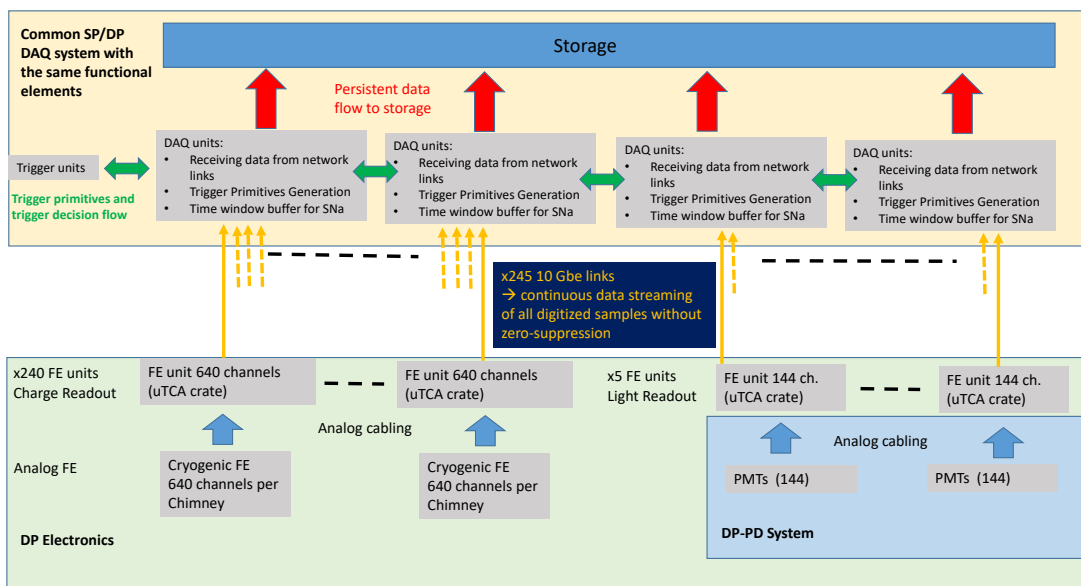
Common SP/DP DAQ system with the same functional elements

Storage

Persistent data flow to storage

Trigger units

Trigger primitives and trigger decision flow

DAQ units:
• Receiving data from network links
• Trigger Primitives Generation
• Time window buffer for SNa

DAQ units:
• Receiving data from network links
• Trigger Primitives Generation
• Time window buffer for SNa

DAQ units:
• Receiving data from network links
• Trigger Primitives Generation
• Time window buffer for SNa

DAQ units:
• Receiving data from network links
• Trigger Primitives Generation
• Time window buffer for SNa

x245 10 Gbe links
→ continuous data streaming of all digitized samples without zero-suppression

x240 FE units
Charge Readout

FE unit 640 channels
(uTCA crate)

FE unit 640 channels
(uTCA crate)

x5 FE units
Light Readout

FE unit 144 ch.
(uTCA crate)

FE unit 144 ch.
(uTCA crate)

Analog cabling

Analog FE

Cryogenic FE
640 channels per Chimney

Cryogenic FE
640 channels per Chimney

Analog cabling

PMTs (144)

PMTs (144)

DP Electronics

DP-PD System